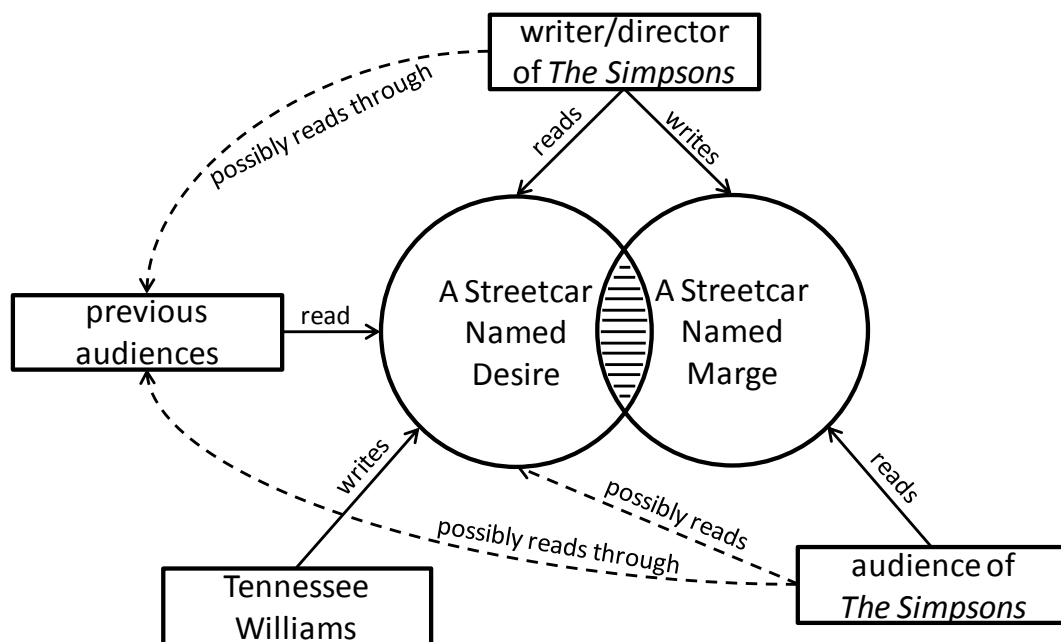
writer/director of *The Simpsons*

possibly reads through

reads

writes

previous audiences

read

A Streetcar Named Desire

A Streetcar Named Marge

writes

reads

possibly reads

possibly reads through

Tennessee Williams

audience of *The Simpsons*